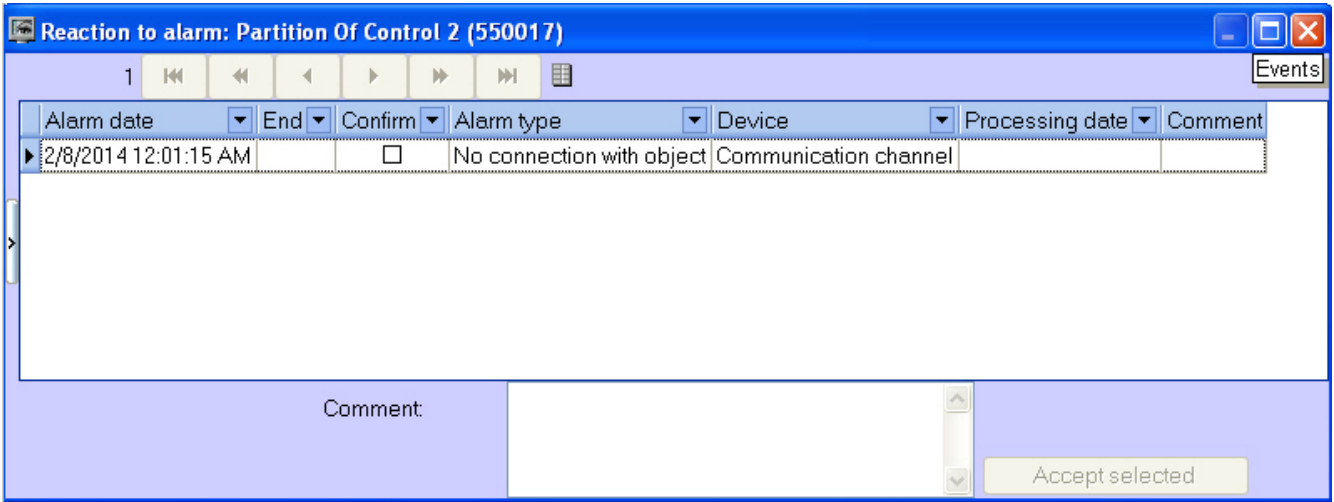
Reaction to alarm: Partition Of Control 2 (550017)

Events

1

| Alarm date | End | Confirm | Alarm type | Device | Processing date | Comment |
|---|---|---|---|---|---|---|
| 2/8/2014 12:01:15 AM | | ☐ | No connection with object | Communication channel | | |

Comment:

Accept selected